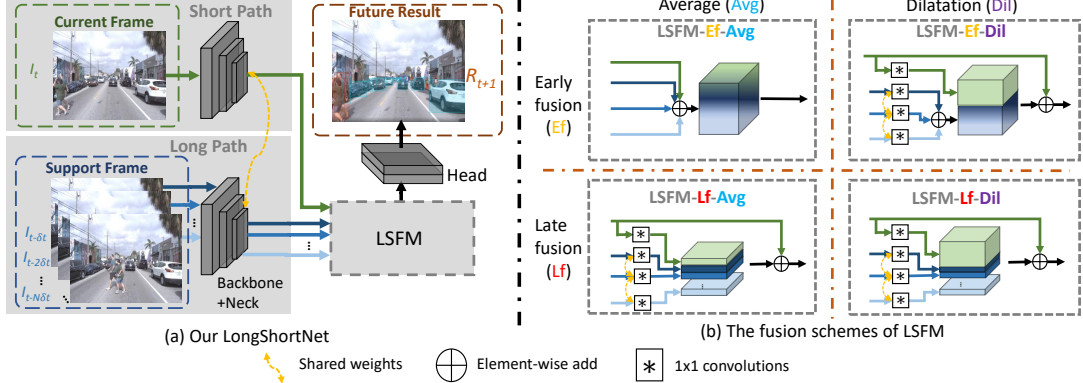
Current Frame

Short Path

Future Result

$I_t$

$R_{t+1}$

Long Path

Support Frame

Head

$I_{t-\delta t}$

$I_{t-2\delta t}$

$I_{t-N\delta t}$

LSFM

Backbone +Neck

(a) Our LongShortNet

Average (Avg)

Dilatation (Dil)

LSFM-Ef-Avg

LSFM-Ef-Dil

Early fusion (Ef)

Late fusion (Lf)

LSFM-Lf-Avg

LSFM-Lf-Dil

(b) The fusion schemes of LSFM

Shared weights

Element-wise add

1x1 convolutions